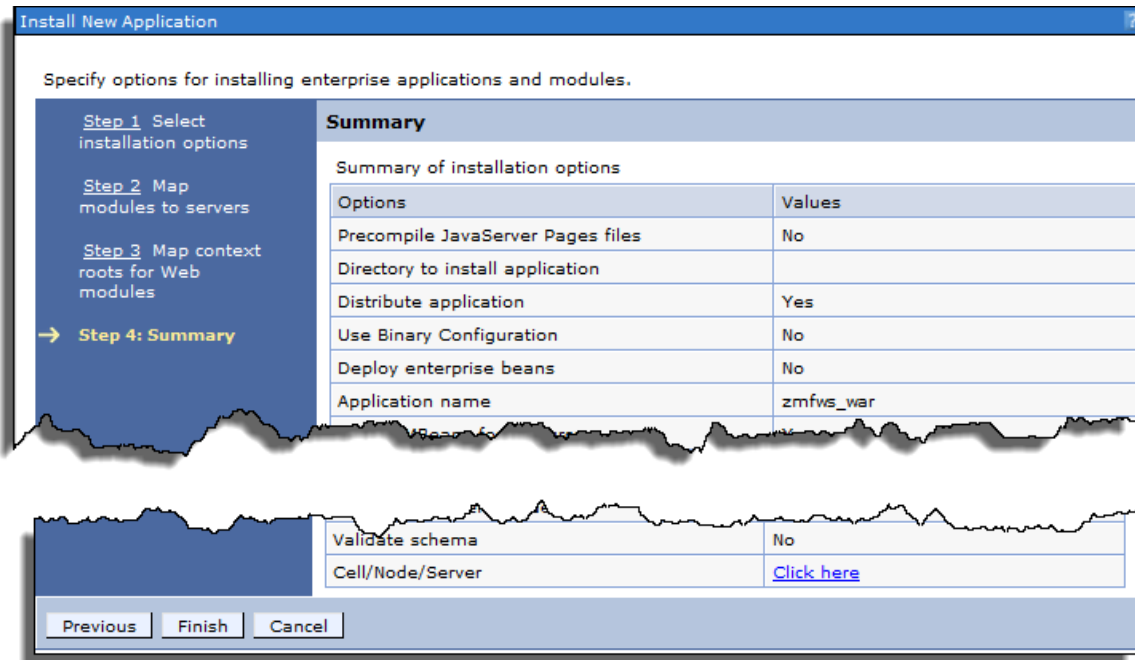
Install New Application

Specify options for installing enterprise applications and modules.

Step 1 Select installation options

Step 2 Map modules to servers

Step 3 Map context roots for Web modules

→ Step 4: Summary

Summary

Summary of installation options

| Options | Values |
|---|---|
| Precompile JavaServer Pages files | No |
| Directory to install application | |
| Distribute application | Yes |
| Use Binary Configuration | No |
| Deploy enterprise beans | No |
| Application name | zmfws_war |
| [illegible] | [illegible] |

| | |
|---|---|
| Validate schema | No |
| Cell/Node/Server | Click here |

Previous Finish Cancel